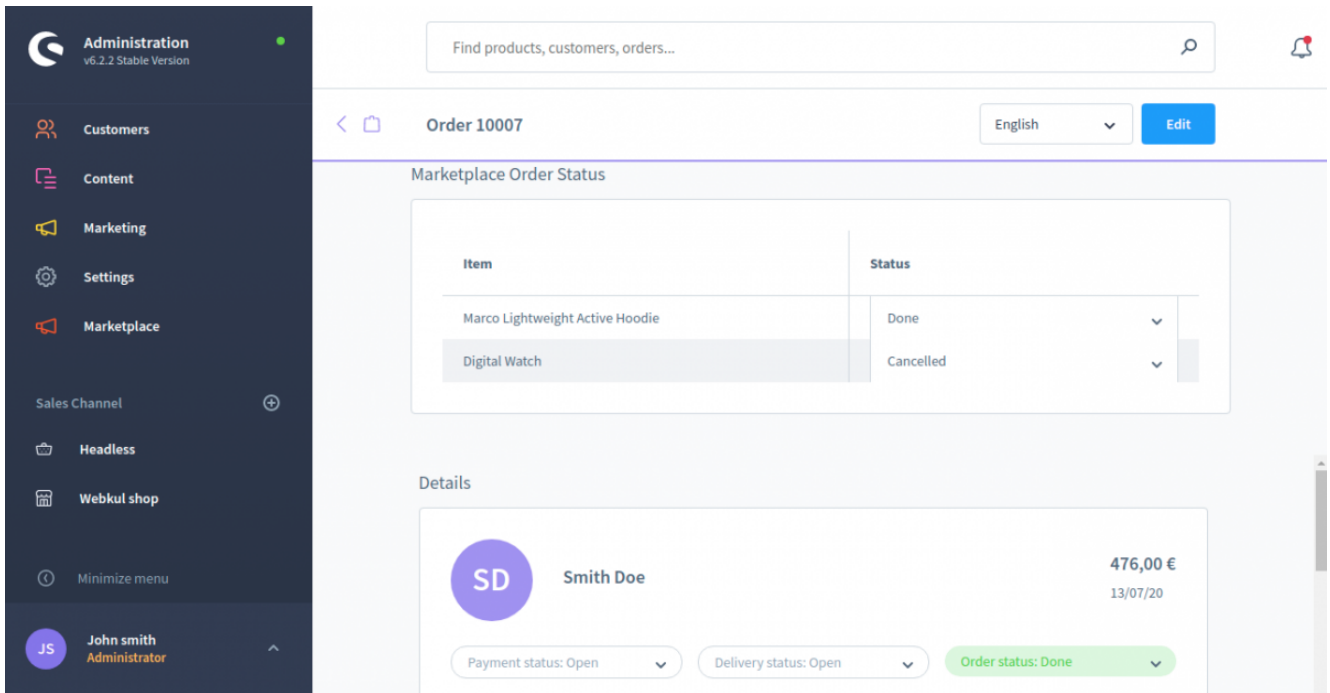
Administration
v6.2.2 Stable Version

Customers
Content
Marketing
Settings
Marketplace

Sales Channel
Headless
Webkul shop

Minimize menu

JS John smith
Administrator

Find products, customers, orders...

Order 10007
English
Edit

Marketplace Order Status

| Item | Status |
|---|---|
| Marco Lightweight Active Hoodie | Done |
| Digital Watch | Cancelled |

Details

SD Smith Doe
476,00 €
13/07/20

Payment status: Open
Delivery status: Open
Order status: Done